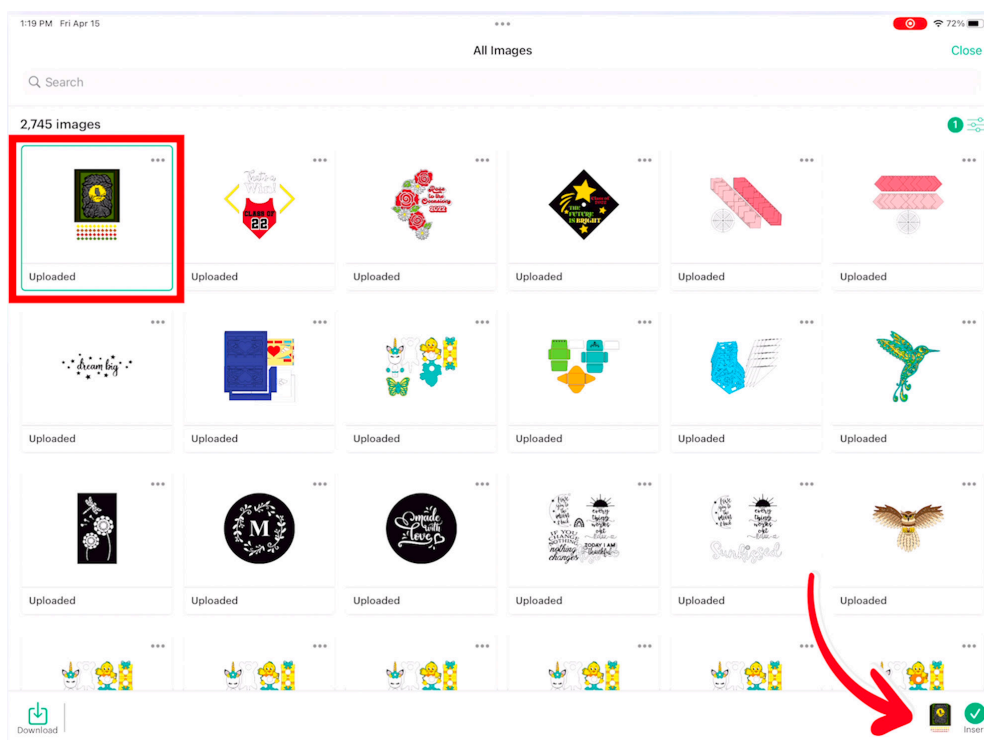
1:19 PM Fri Apr 15
72%

All Images

Close

Search

2,745 images

1

Uploaded

CLASS OF 22

Uploaded

Uploaded

THE FUTURE IS BRIGHT

Uploaded

Uploaded

Uploaded

dream big

Uploaded

Uploaded

Uploaded

Uploaded

Uploaded

Uploaded

Uploaded

M

Uploaded

made with love

Uploaded

TODAY I AM thankful

Uploaded

Uploaded

Uploaded

Download

Insert